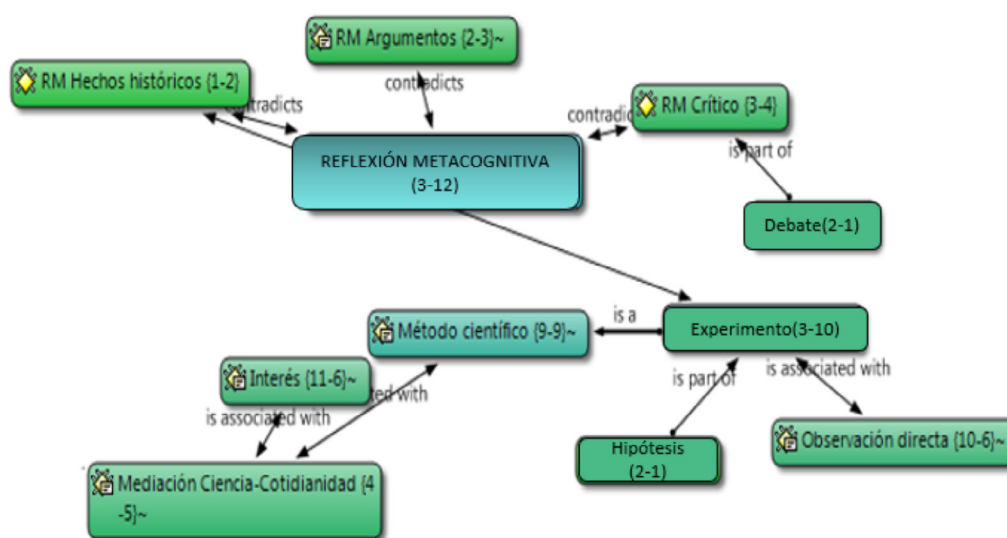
RM Argumentos {2-3}~

RM Hechos históricos {1-2}

contradicts

contradicts

contradicts

RM Crítico {3-4}

REFLEXIÓN METACOGNITIVA (3-12)

is part of

Debate(2-1)

is a

Método científico {9-9}~

Experimento(3-10)

Interés {11-6}~

ted with

is associated with

is part of

is associated with

Hipótesis (2-1)

Observación directa {10-6}~

Mediación Ciencia-Cotidianidad {4-5}~